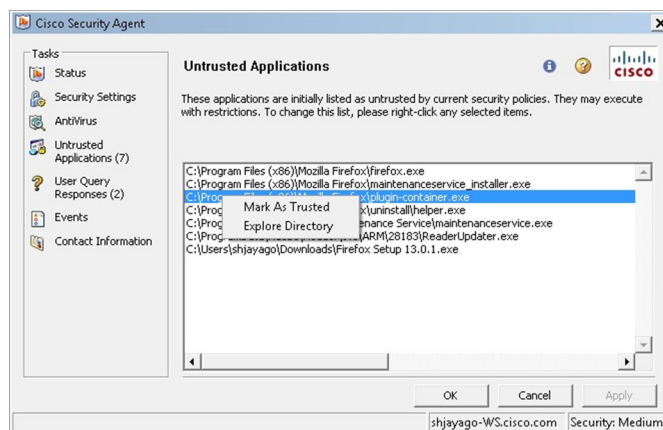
Cisco Security Agent

Tasks

Status

Security Settings

AntiVirus

Untrusted Applications (7)

User Query Responses (2)

Events

Contact Information

Untrusted Applications

CISCO

These applications are initially listed as untrusted by current security policies. They may execute with restrictions. To change this list, please right-click any selected items.

C:\Program Files (x86)\Mozilla Firefox\firefox.exe
C:\Program Files (x86)\Mozilla Firefox\maintenanceservice_installer.exe
C:\Progr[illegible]Firefox\plugin-container.exe
C:\Prog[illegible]x\uninstall\helper.exe
C:\Prog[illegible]enance Service\maintenanceservice.exe
C:\Prog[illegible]ARM\28183\ReaderUpdater.exe
C:\Users\shjayago\Downloads\Firefox Setup 13.0.1.exe

Mark As Trusted
Explore Directory

OK
Cancel
Apply

shjayago-WS.cisco.com
Security: Medium